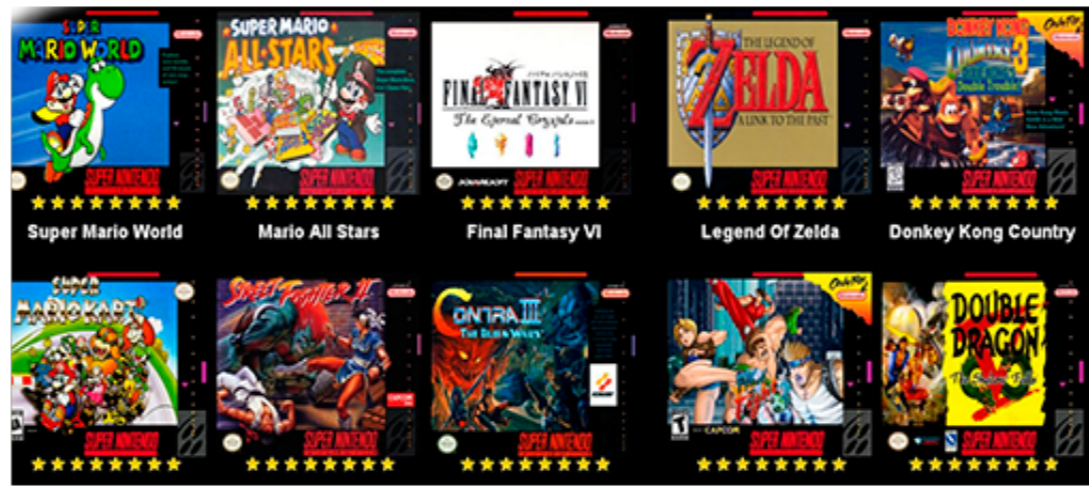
SUPER MARIO WORLD
SUPER NINTENDO
Super Mario World

SUPER MARIO ALL-STARS
SUPER NINTENDO
Mario All Stars

FINAL FANTASY VI
The Eternal Crystals
SQUARESOFT
SUPER NINTENDO
Final Fantasy VI

THE LEGEND OF ZELDA
A LINK TO THE PAST
SUPER NINTENDO
Legend Of Zelda

DONKEY KONG COUNTRY 3
Dixie Kong's Double Trouble!
SUPER NINTENDO
Donkey Kong Country

SUPER MARIO KART
SUPER NINTENDO

STREET FIGHTER II
CAPCOM
SUPER NINTENDO

CONTRA III
THE ALIEN WARS
KONAMI
SUPER NINTENDO

CAPCOM
SUPER NINTENDO

DOUBLE DRAGON
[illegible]
SUPER NINTENDO